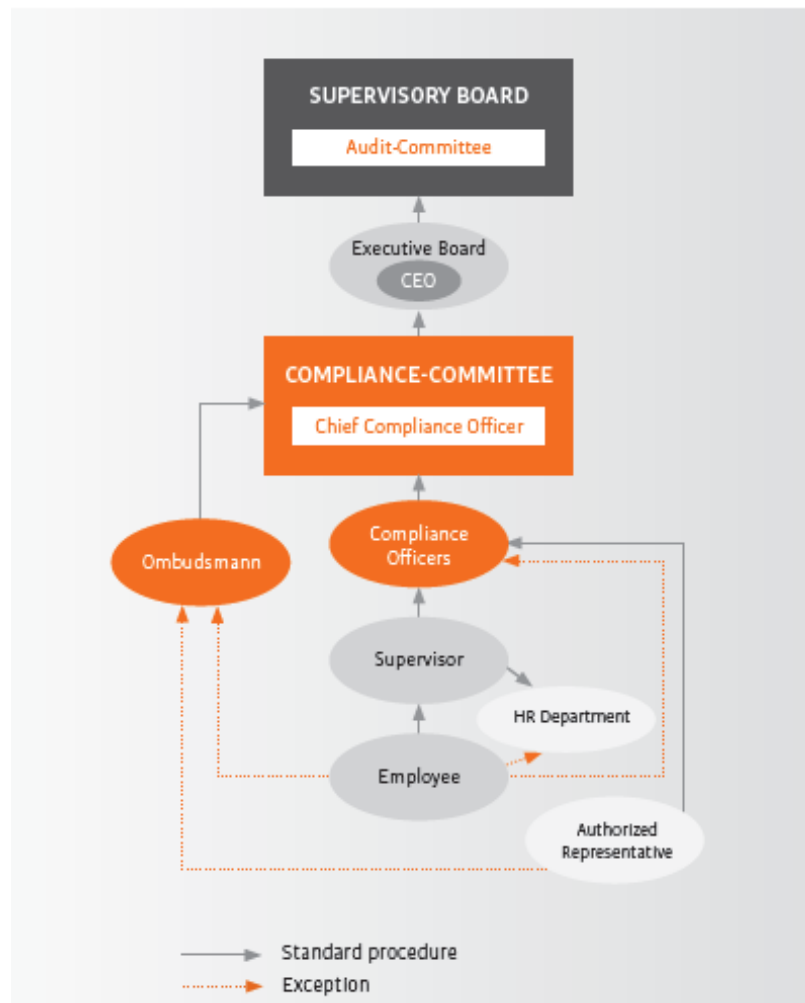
SUPERVISORY BOARD

Audit-Committee

Executive Board

CEO

COMPLIANCE-COMMITTEE

Chief Compliance Officer

Ombudsmann

Compliance Officers

Supervisor

HR Department

Employee

Authorized Representative

Standard procedure

Exception